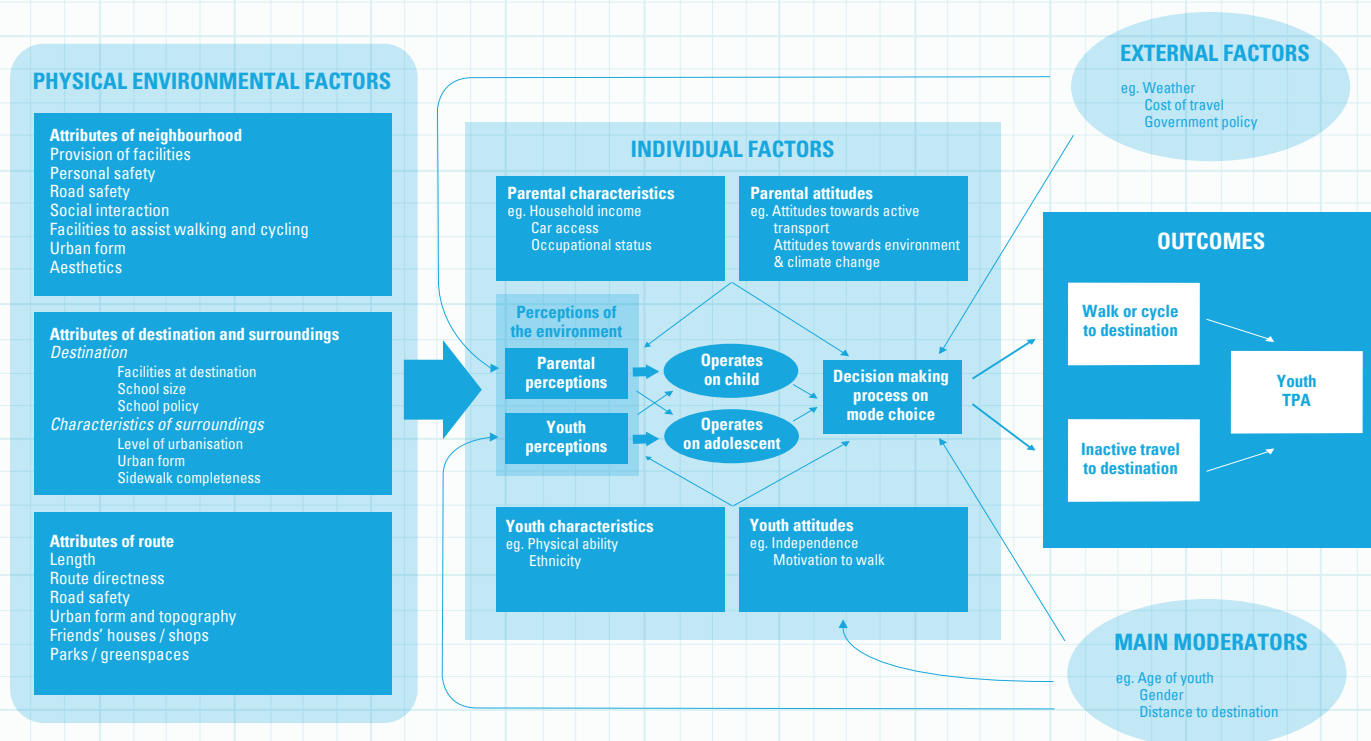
PHYSICAL ENVIRONMENTAL FACTORS

Attributes of neighbourhood
Provision of facilities
Personal safety
Road safety
Social interaction
Facilities to assist walking and cycling
Urban form
Aesthetics

Attributes of destination and surroundings
Destination
Facilities at destination
School size
School policy
Characteristics of surroundings
Level of urbanisation
Urban form
Sidewalk completeness

Attributes of route
Length
Route directness
Road safety
Urban form and topography
Friends' houses / shops
Parks / greenspaces

INDIVIDUAL FACTORS

Parental characteristics
eg. Household income
Car access
Occupational status

Parental attitudes
eg. Attitudes towards active transport
Attitudes towards environment & climate change

Perceptions of the environment

Parental perceptions

Youth perceptions

Operates on child

Operates on adolescent

Decision making process on mode choice

Youth characteristics
eg. Physical ability
Ethnicity

Youth attitudes
eg. Independence
Motivation to walk

EXTERNAL FACTORS
eg. Weather
Cost of travel
Government policy

OUTCOMES

Walk or cycle to destination

Inactive travel to destination

Youth TPA

MAIN MODERATORS
eg. Age of youth
Gender
Distance to destination